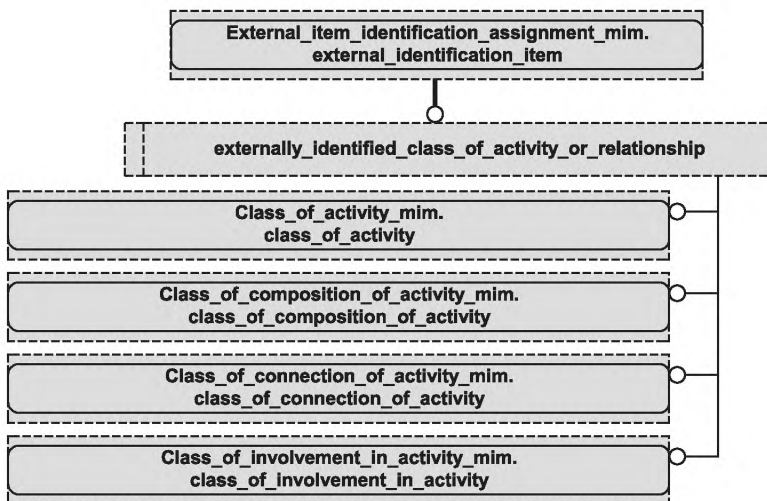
External_item_identification_assignment_mim.
external_identification_item

externally_identified_class_of_activity_or_relationship

Class_of_activity_mim.
class_of_activity

Class_of_composition_of_activity_mim.
class_of_composition_of_activity

Class_of_connection_of_activity_mim.
class_of_connection_of_activity

Class_of_involvement_in_activity_mim.
class_of_involvement_in_activity